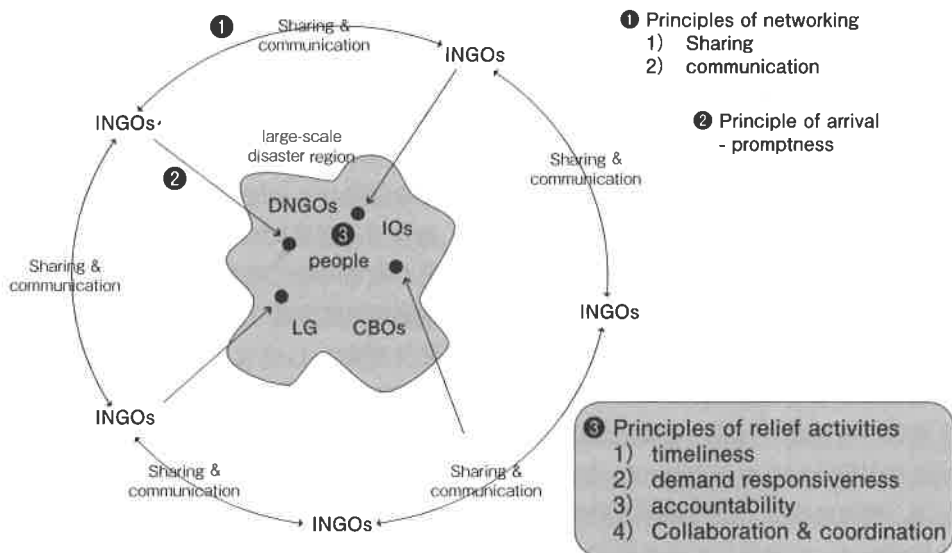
❶ Sharing & communication

INGOs

INGOs'

❶ Principles of networking
1) Sharing
2) communication

❷ Principle of arrival
- promptness

large-scale disaster region

❷

Sharing & communication

DNGOs

❸

IOs

people

Sharing & communication

LG

CBOs

INGOs

INGOs

❸ Principles of relief activities
1) timeliness
2) demand responsiveness
3) accountability
4) Collaboration & coordination

Sharing & communication

Sharing & communication

INGOs